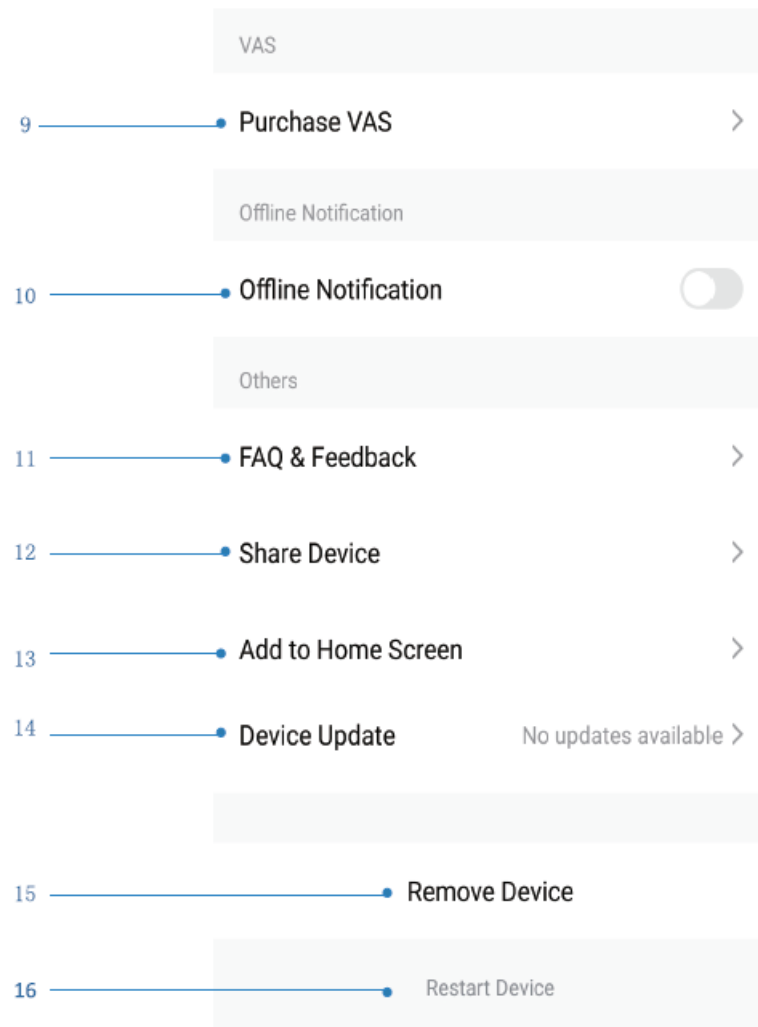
VAS

9 Purchase VAS

Offline Notification

10 Offline Notification

Others

11 FAQ & Feedback

12 Share Device

13 Add to Home Screen

14 Device Update No updates available

15 Remove Device

16 Restart Device